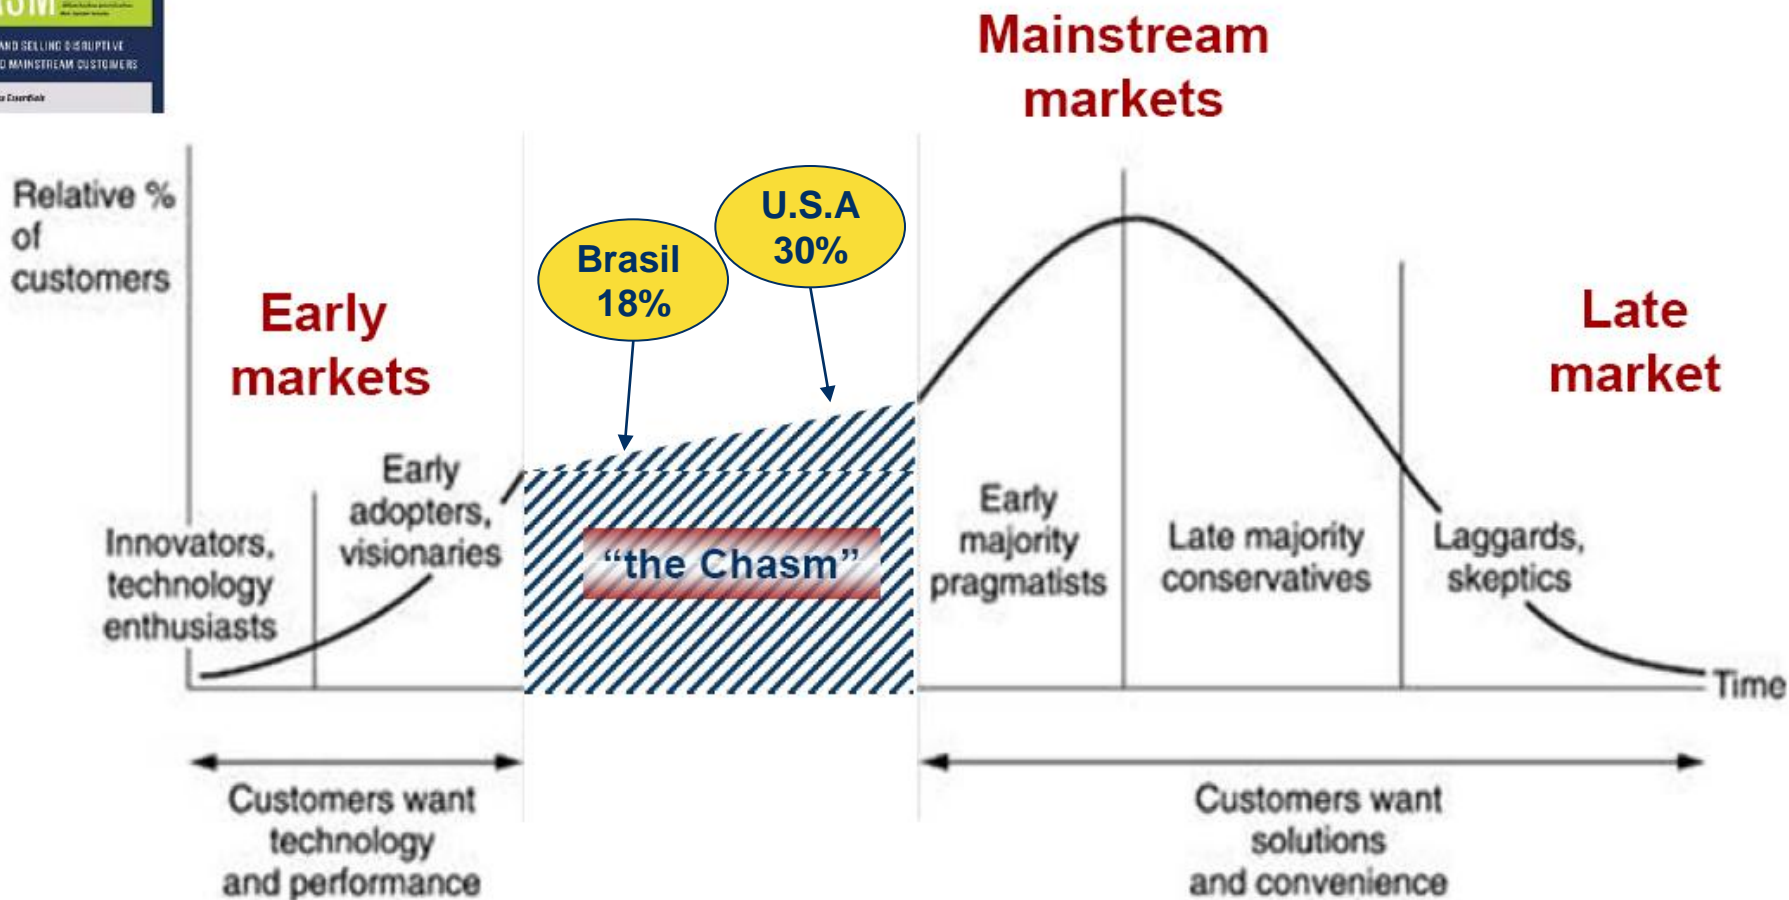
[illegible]
AND SELLING DISRUPTIVE
O MAINSTREAM CUSTOMERS
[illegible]

Mainstream markets

Relative % of customers

Early markets

Brasil 18%

U.S.A 30%

Late market

Early adopters, visionaries

Innovators, technology enthusiasts

"the Chasm"

Early majority pragmatists

Late majority conservatives

Laggards, skeptics

Time

Customers want technology and performance

Customers want solutions and convenience